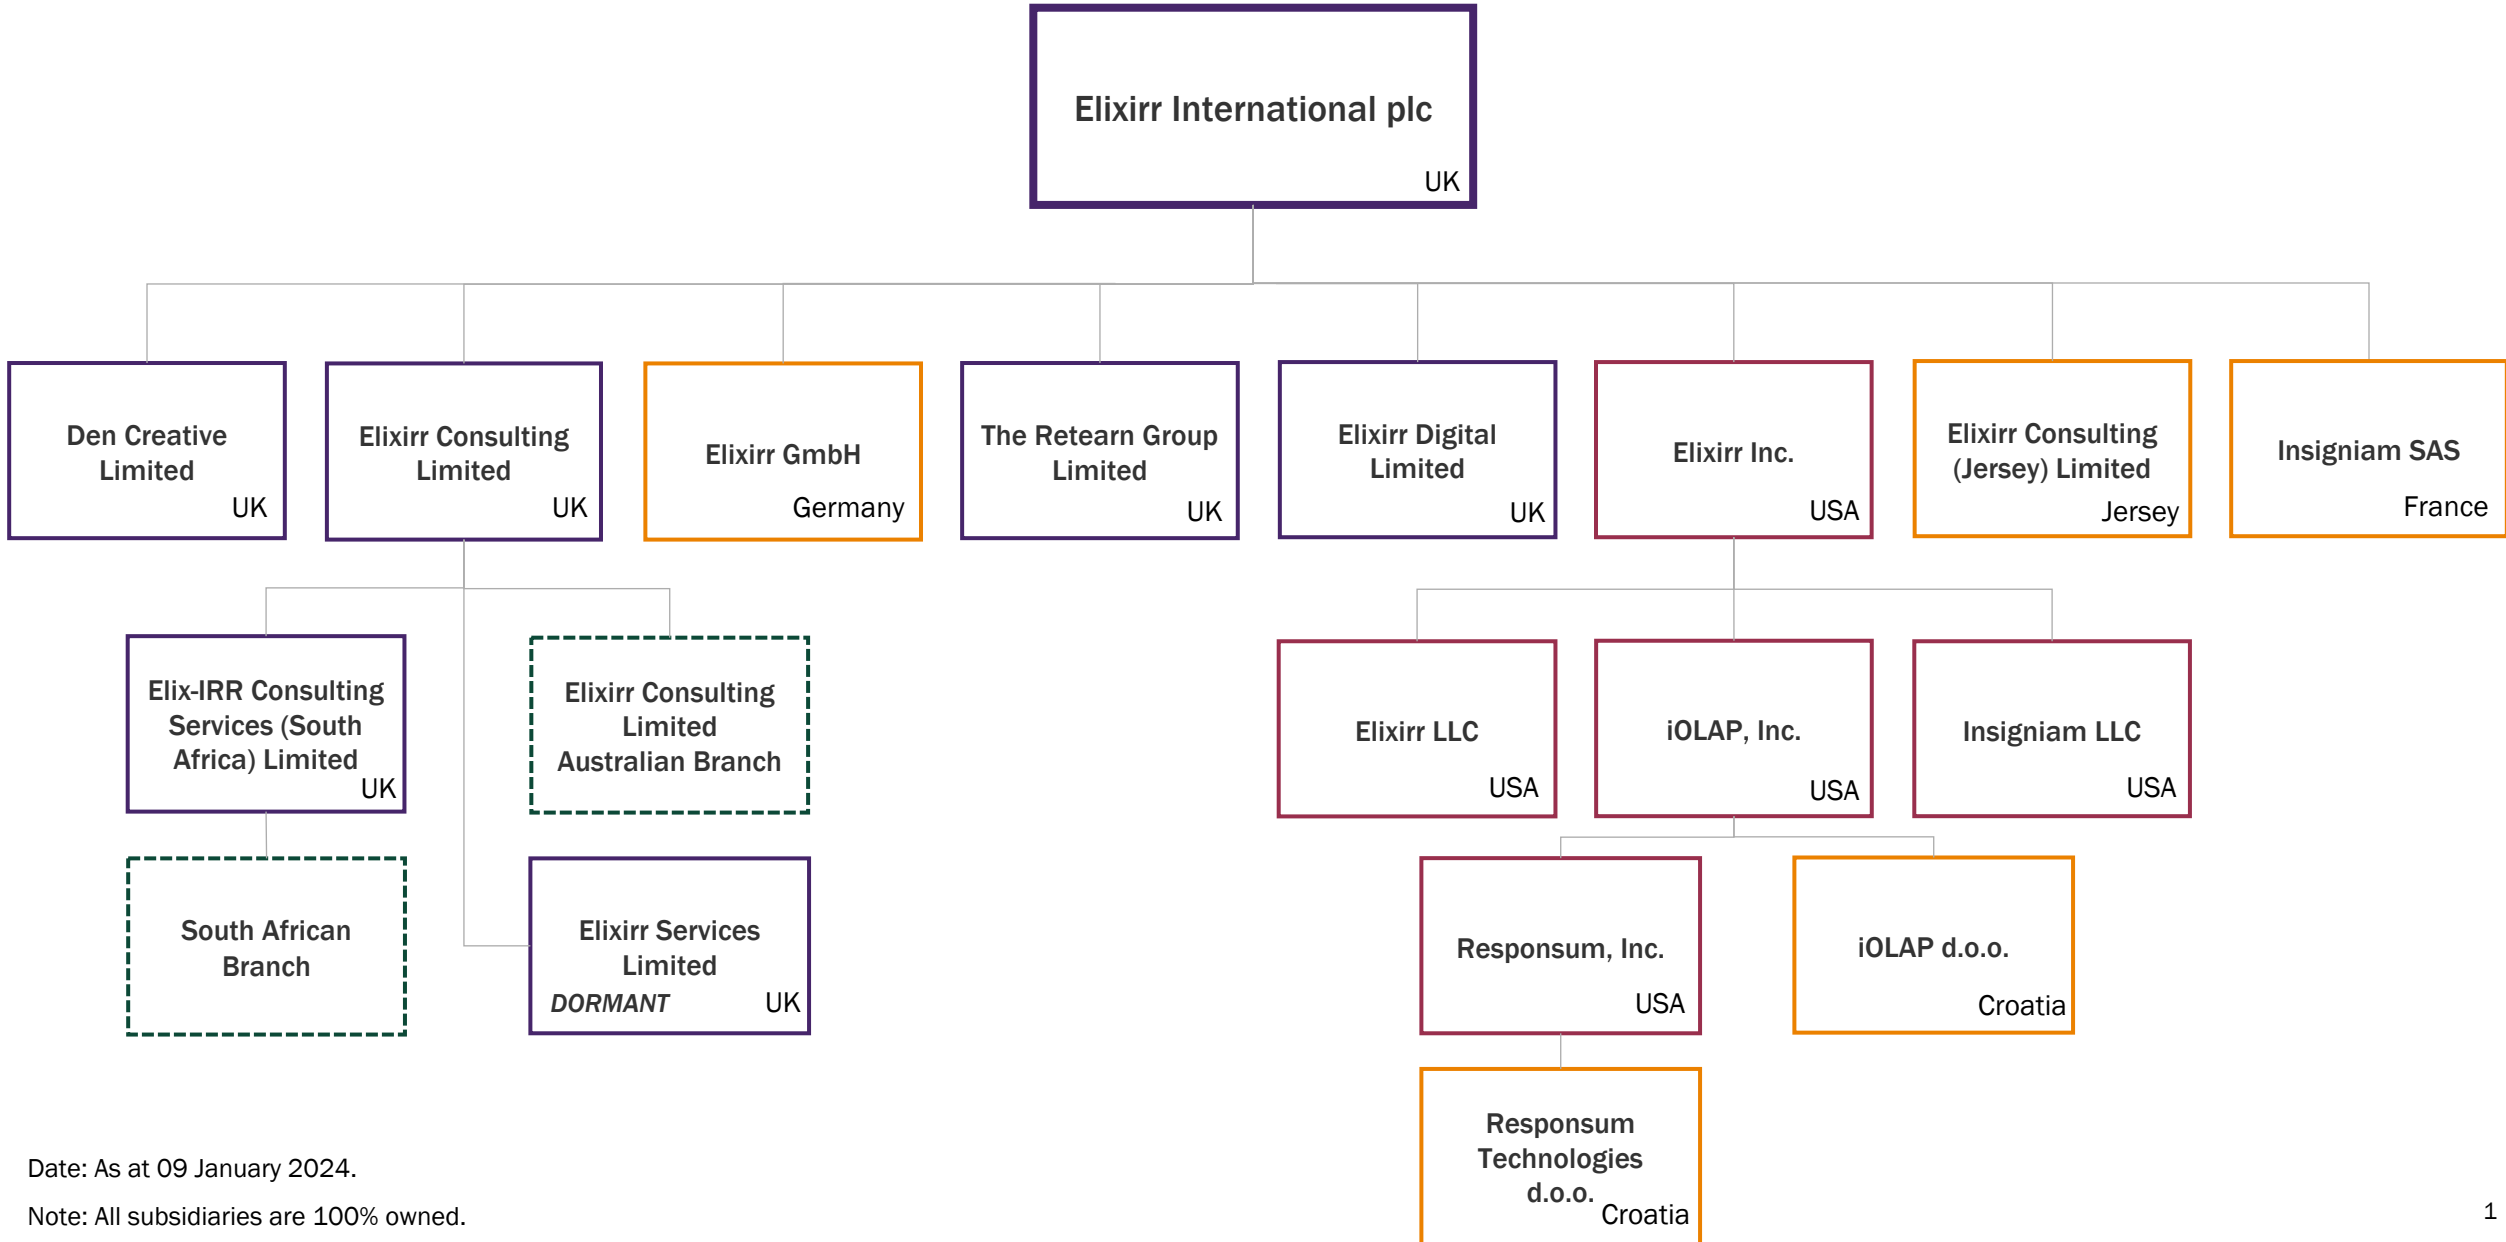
Elixirr International plc
UK

Den Creative Limited
UK

Elixirr Consulting Limited
UK

Elixirr GmbH
Germany

The Retearn Group Limited
UK

Elixirr Digital Limited
UK

Elixirr Inc.
USA

Elixirr Consulting (Jersey) Limited
Jersey

Insigniam SAS
France

Elix-IRR Consulting Services (South Africa) Limited
UK

Elixirr Consulting Limited Australian Branch

South African Branch

Elixirr Services Limited
DORMANT UK

Elixirr LLC
USA

iOLAP, Inc.
USA

Insigniam LLC
USA

Responsum, Inc.
USA

iOLAP d.o.o.
Croatia

Responsum Technologies d.o.o.
Croatia

Date: As at 09 January 2024.

Note: All subsidiaries are 100% owned.

1